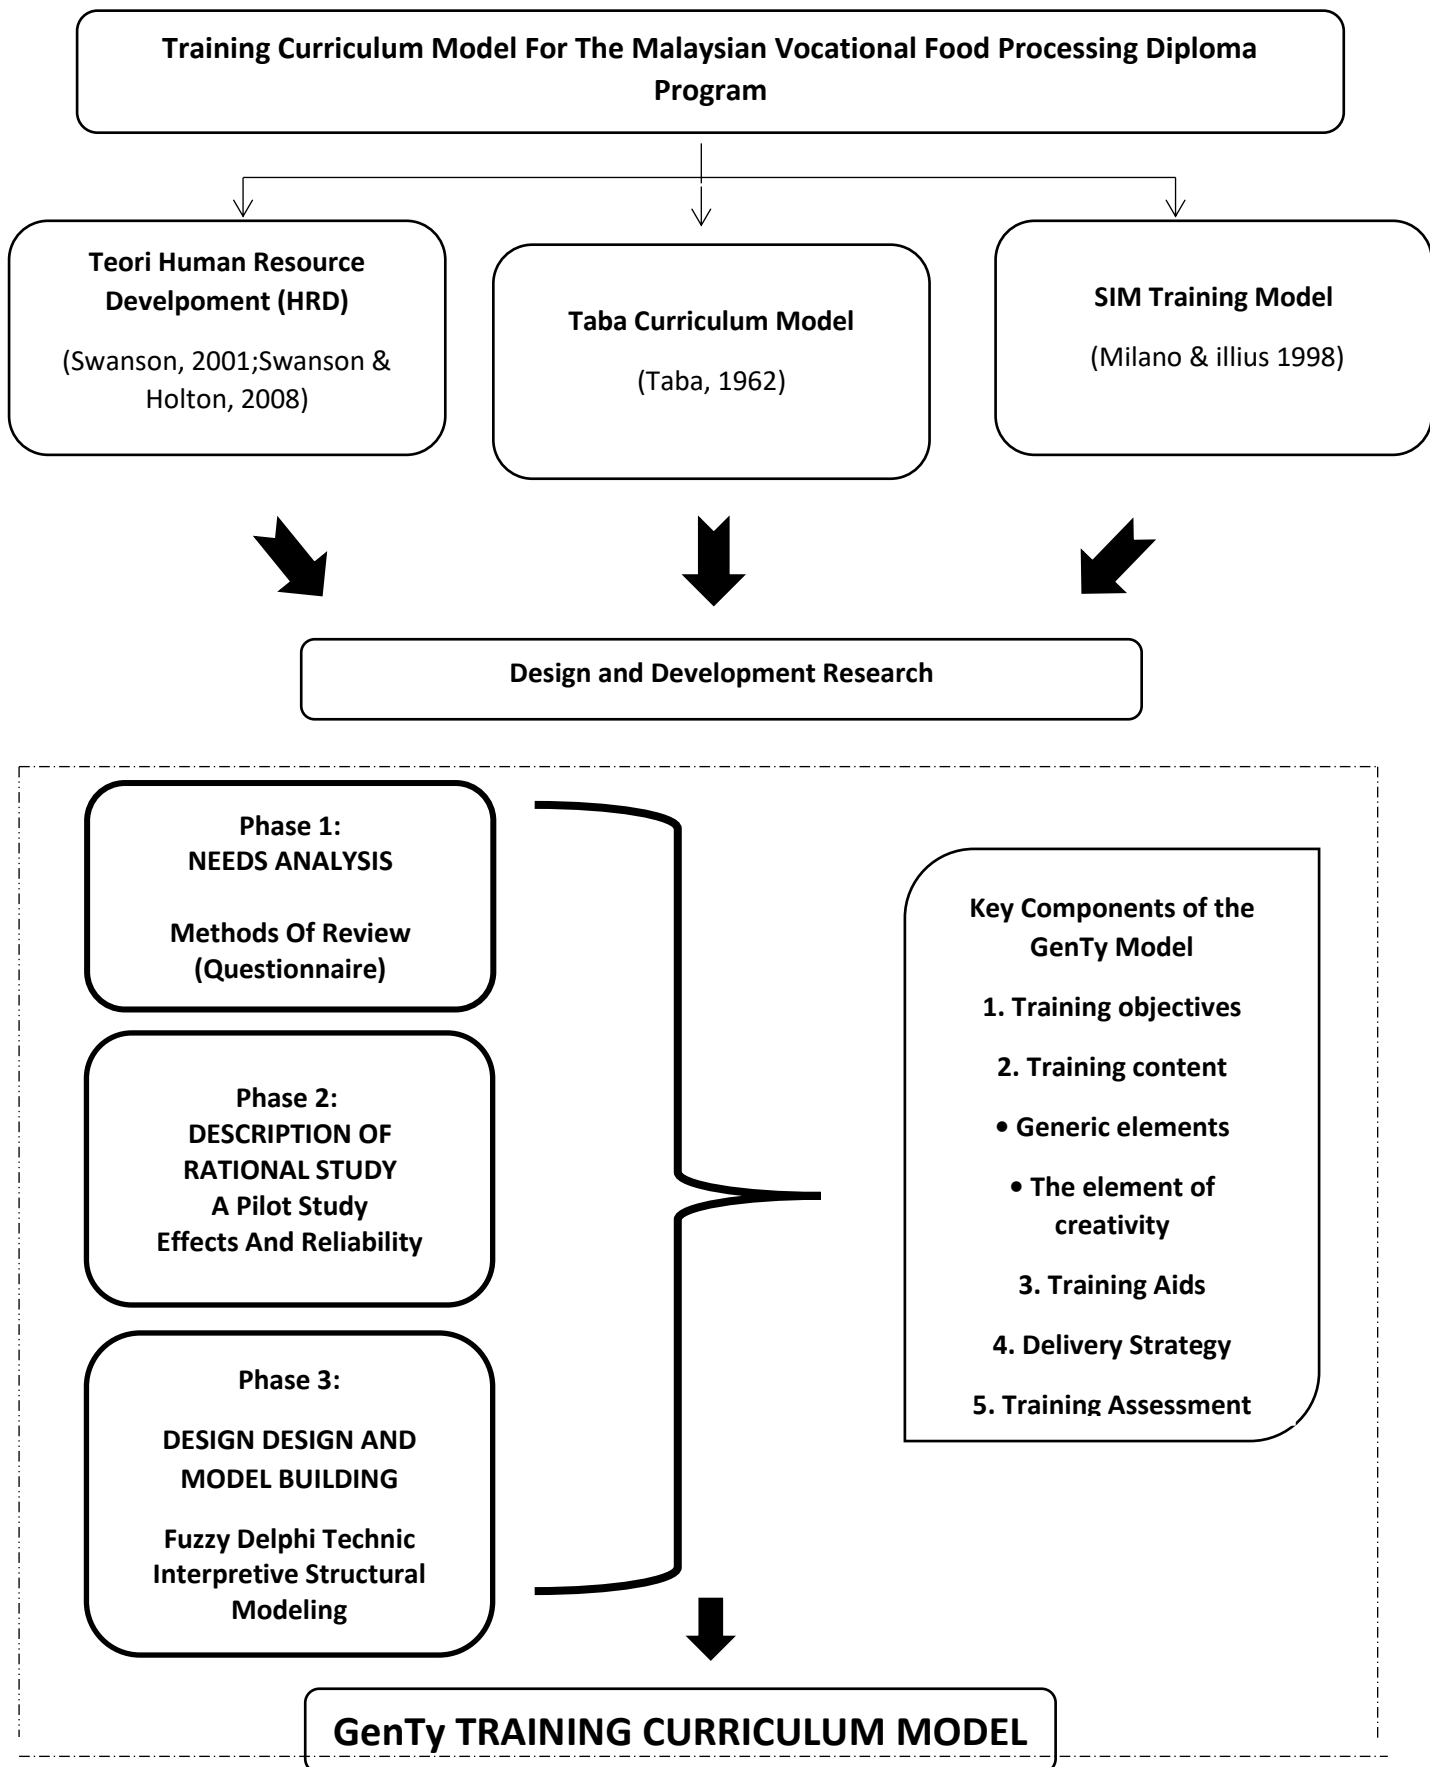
Training Curriculum Model For The Malaysian Vocational Food Processing Diploma Program

Teori Human Resource Develpoment (HRD)

(Swanson, 2001;Swanson & Holton, 2008)

Taba Curriculum Model

(Taba, 1962)

SIM Training Model

(Milano & illius 1998)

Design and Development Research

Phase 1:
NEEDS ANALYSIS

Methods Of Review (Questionnaire)

Phase 2:
DESCRIPTION OF RATIONAL STUDY
A Pilot Study
Effects And Reliability

Phase 3:

DESIGN DESIGN AND MODEL BUILDING

Fuzzy Delphi Technic
Interpretive Structural Modeling

Key Components of the GenTy Model

1. Training objectives

2. Training content

• Generic elements

• The element of creativity

3. Training Aids

4. Delivery Strategy

5. Training Assessment

GenTy TRAINING CURRICULUM MODEL